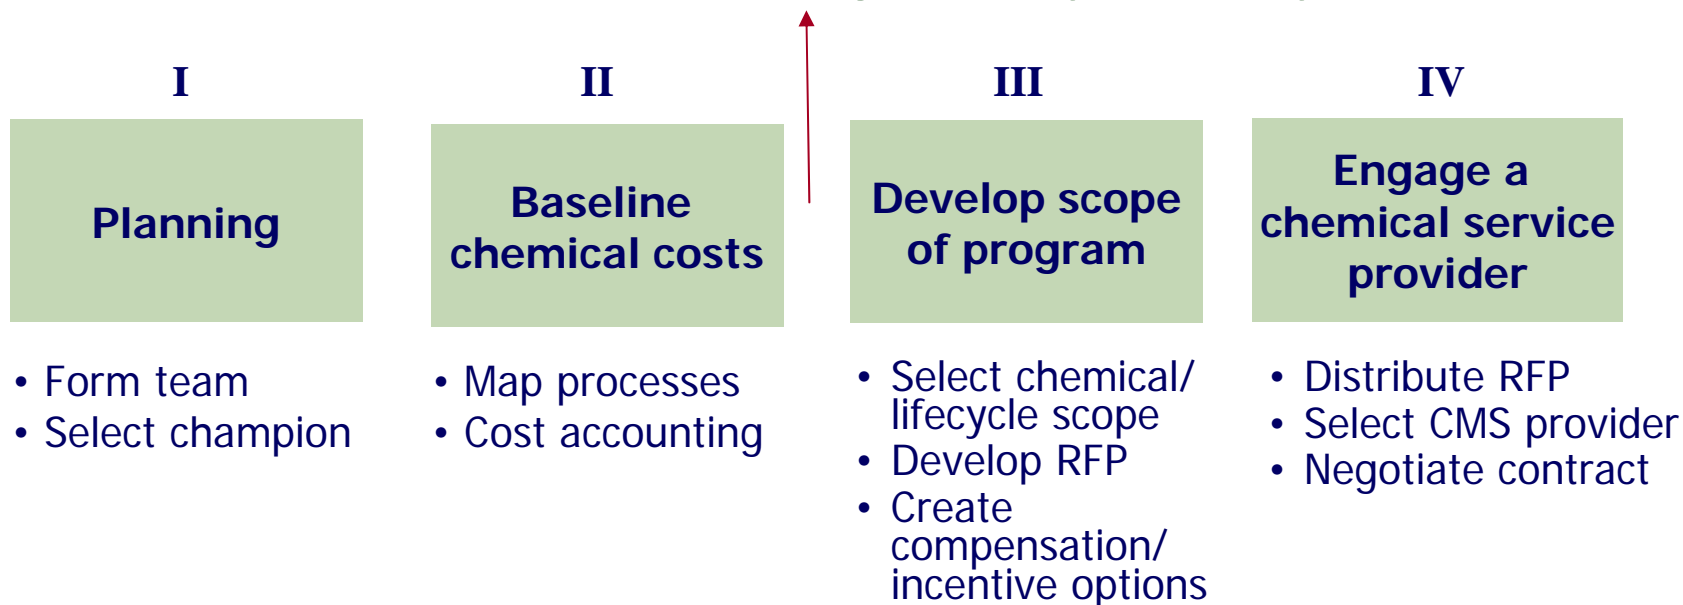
I

Planning

- Form team
- Select champion

II

Baseline chemical costs

- Map processes
- Cost accounting

III

Develop scope of program

- Select chemical/ lifecycle scope
- Develop RFP
- Create compensation/ incentive options

IV

Engage a chemical service provider

- Distribute RFP
- Select CMS provider
- Negotiate contract